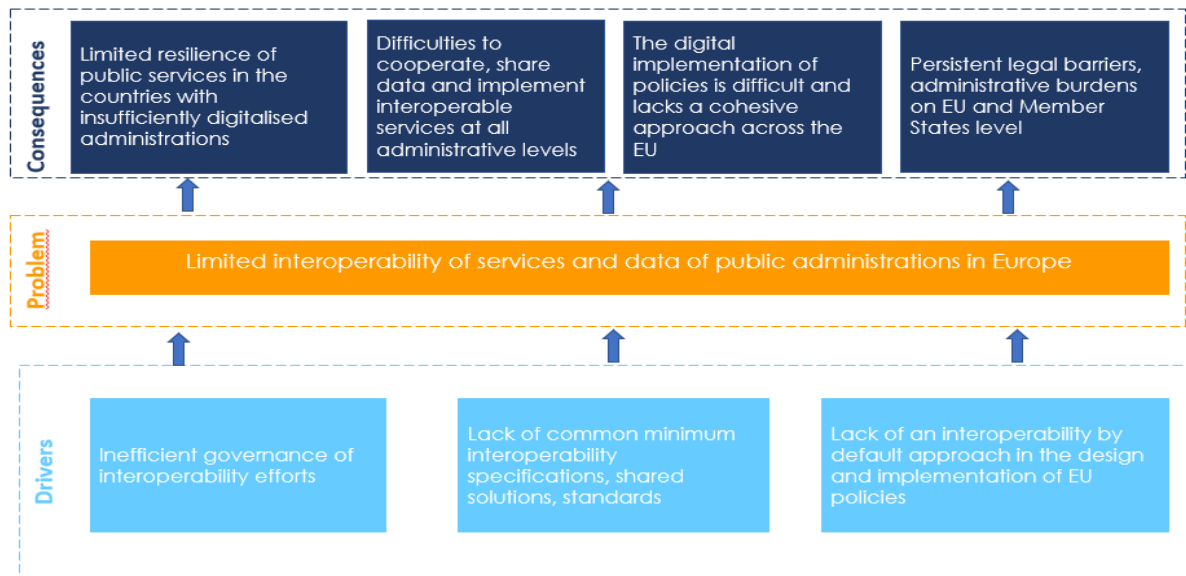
Consequences

Limited resilience of public services in the countries with insufficiently digitalised administrations

Difficulties to cooperate, share data and implement interoperable services at all administrative levels

The digital implementation of policies is difficult and lacks a cohesive approach across the EU

Persistent legal barriers, administrative burdens on EU and Member States level

Problem

Limited interoperability of services and data of public administrations in Europe

Drivers

Inefficient governance of interoperability efforts

Lack of common minimum interoperability specifications, shared solutions, standards

Lack of an interoperability by default approach in the design and implementation of EU policies